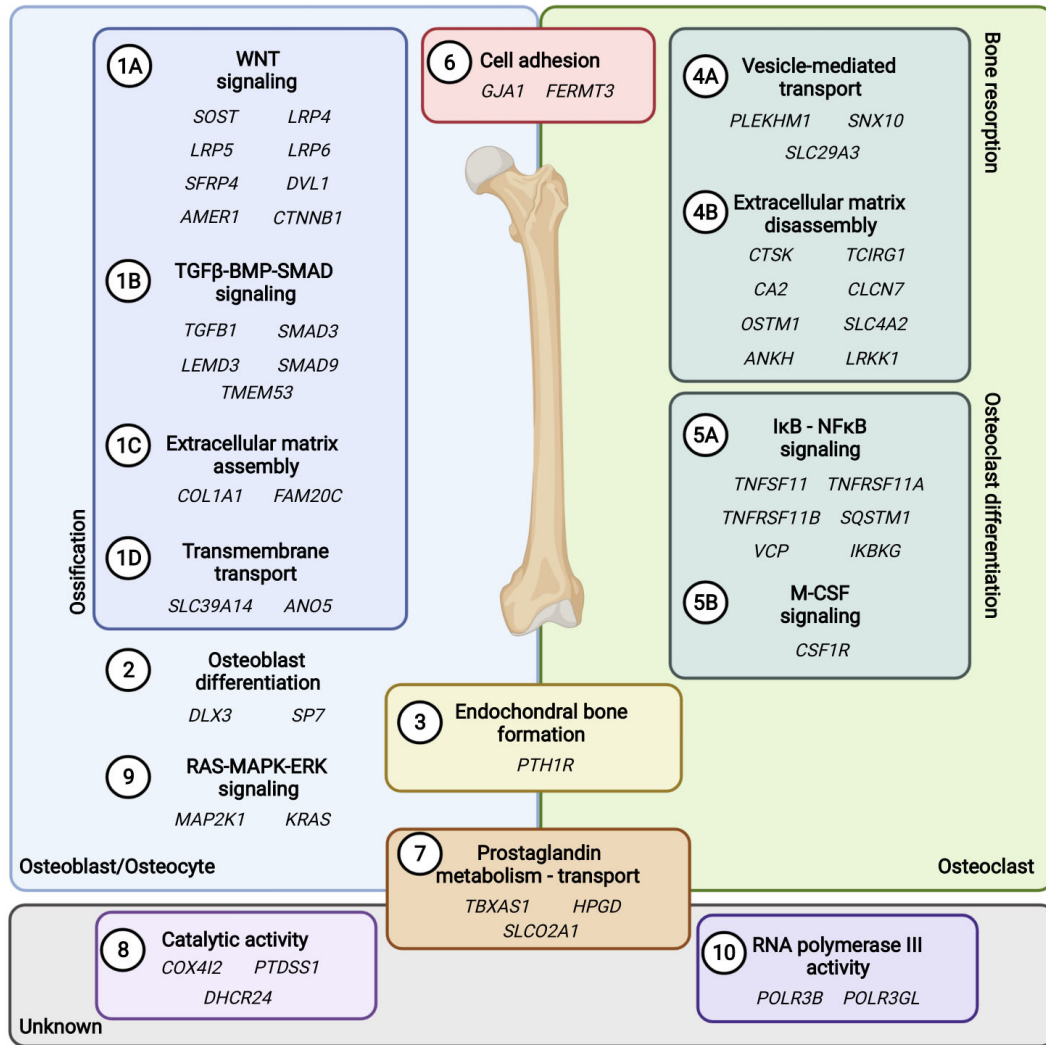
1A WNT signaling
SOST LRP4
LRP5 LRP6
SFRP4 DVL1
AMER1 CTNNB1

1B TGFβ-BMP-SMAD signaling
TGFB1 SMAD3
LEMD3 SMAD9
TMEM53

1C Extracellular matrix assembly
COL1A1 FAM20C

1D Transmembrane transport
SLC39A14 ANO5

Ossification

2 Osteoblast differentiation
DLX3 SP7

9 RAS-MAPK-ERK signaling
MAP2K1 KRAS

Osteoblast/Osteocyte

6 Cell adhesion
GJA1 FERMT3

3 Endochondral bone formation
PTH1R

7 Prostaglandin metabolism - transport
TBXAS1 HPGD
SLCO2A1

4A Vesicle-mediated transport
PLEKHM1 SNX10
SLC29A3

4B Extracellular matrix disassembly
CTSK TCIRG1
CA2 CLCN7
OSTM1 SLC4A2
ANKH LRKK1

Bone resorption

5A IκB - NFκB signaling
TNFSF11 TNFRSF11A
TNFRSF11B SQSTM1
VCP IKBKG

5B M-CSF signaling
CSF1R

Osteoclast differentiation

Osteoclast

8 Catalytic activity
COX4I2 PTDSS1
DHCR24

10 RNA polymerase III activity
POLR3B POLR3GL

Unknown